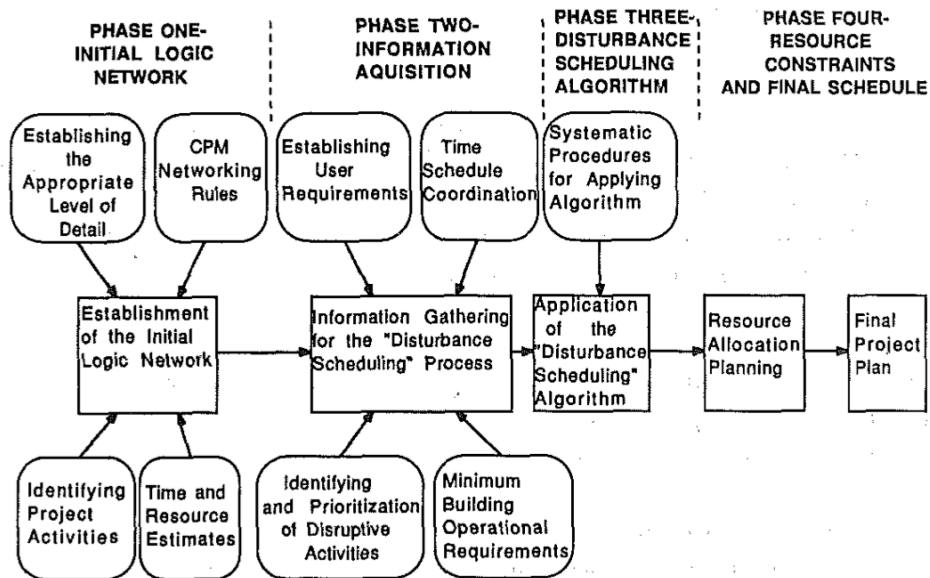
PHASE ONE-
INITIAL LOGIC
NETWORK

PHASE TWO-
INFORMATION
AQUISITION

PHASE THREE-
DISTURBANCE
SCHEDULING
ALGORITHM

PHASE FOUR-
RESOURCE
CONSTRAINTS
AND FINAL SCHEDULE

Establishing the Appropriate Level of Detail

CPM Networking Rules

Establishing User Requirements

Time Schedule Coordination

Systematic Procedures for Applying Algorithm

Establishment of the Initial Logic Network

Information Gathering for the "Disturbance Scheduling" Process

Application of the "Disturbance Scheduling" Algorithm

Resource Allocation Planning

Final Project Plan

Identifying Project Activities

Time and Resource Estimates

Identifying and Prioritization of Disruptive Activities

Minimum Building Operational Requirements